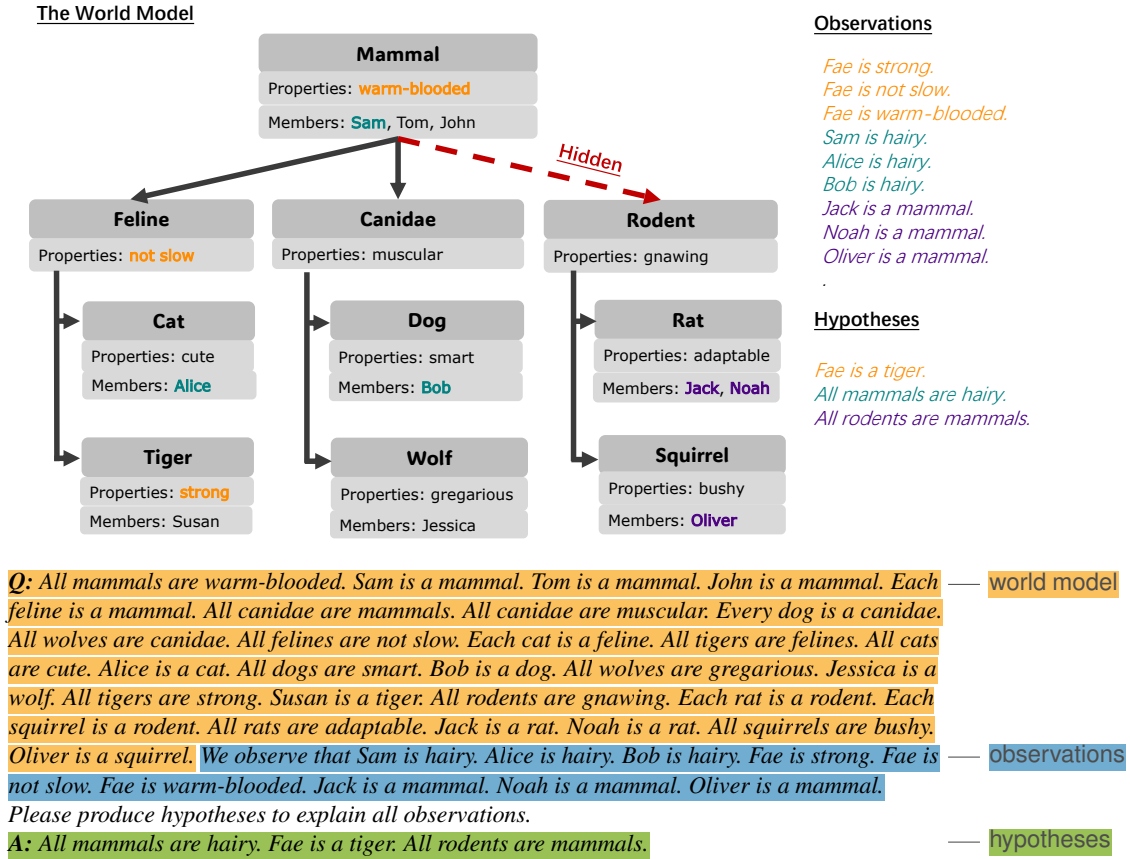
The World Model

Mammal
Properties: warm-blooded
Members: Sam, Tom, John

Hidden

Feline
Properties: not slow

Cat
Properties: cute
Members: Alice

Tiger
Properties: strong
Members: Susan

Canidae
Properties: muscular

Dog
Properties: smart
Members: Bob

Wolf
Properties: gregarious
Members: Jessica

Rodent
Properties: gnawing

Rat
Properties: adaptable
Members: Jack, Noah

Squirrel
Properties: bushy
Members: Oliver

Observations

Fae is strong.
Fae is not slow.
Fae is warm-blooded.
Sam is hairy.
Alice is hairy.
Bob is hairy.
Jack is a mammal.
Noah is a mammal.
Oliver is a mammal.
.

Hypotheses

Fae is a tiger.
All mammals are hairy.
All rodents are mammals.

Q: All mammals are warm-blooded. Sam is a mammal. Tom is a mammal. John is a mammal. Each feline is a mammal. All canidae are mammals. All canidae are muscular. Every dog is a canidae. All wolves are canidae. All felines are not slow. Each cat is a feline. All tigers are felines. All cats are cute. Alice is a cat. All dogs are smart. Bob is a dog. All wolves are gregarious. Jessica is a wolf. All tigers are strong. Susan is a tiger. All rodents are gnawing. Each rat is a rodent. Each squirrel is a rodent. All rats are adaptable. Jack is a rat. Noah is a rat. All squirrels are bushy. Oliver is a squirrel. We observe that Sam is hairy. Alice is hairy. Bob is hairy. Fae is strong. Fae is not slow. Fae is warm-blooded. Jack is a mammal. Noah is a mammal. Oliver is a mammal.
Please produce hypotheses to explain all observations.
A: All mammals are hairy. Fae is a tiger. All rodents are mammals.

world model
observations
hypotheses